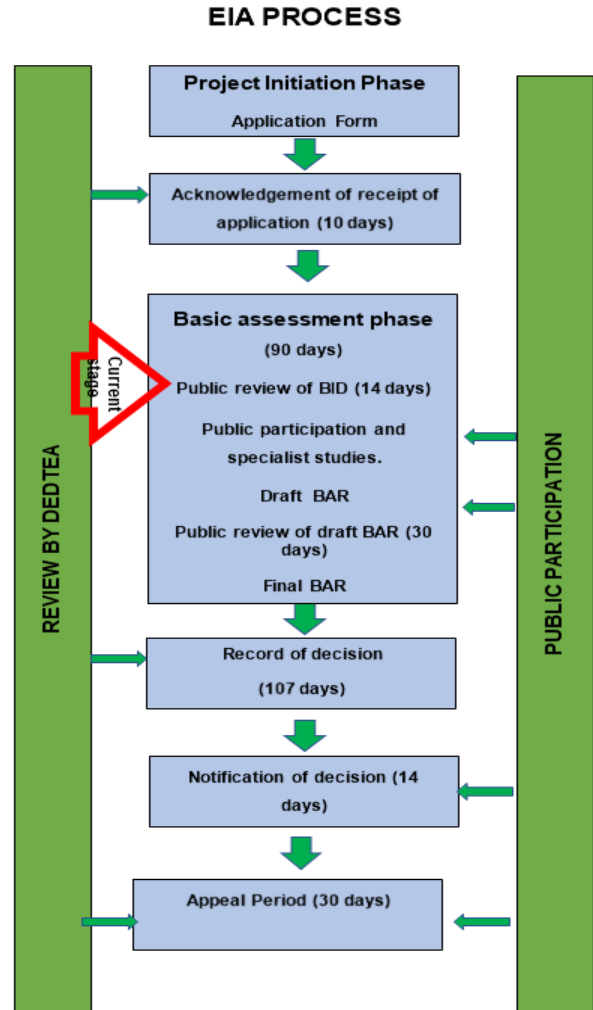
EIA PROCESS

REVIEW BY DEDTEA

Project Initiation Phase

Application Form

Acknowledgement of receipt of application (10 days)

Current stage

Basic assessment phase

(90 days)

Public review of BID (14 days)

Public participation and specialist studies.

Draft BAR

Public review of draft BAR (30 days)

Final BAR

Record of decision

(107 days)

Notification of decision (14 days)

Appeal Period (30 days)

PUBLIC PARTICIPATION